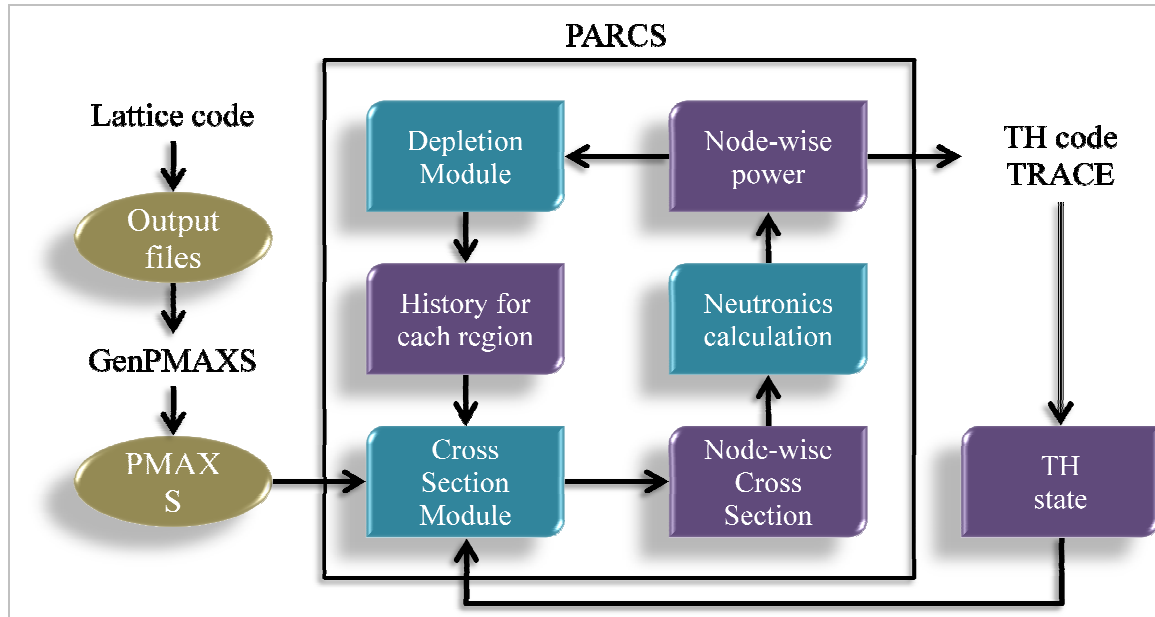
PARCS

Lattice code

Output files

GenPMAXS

PMAX S

Depletion Module

Node-wise power

TH code TRACE

History for each region

Neutronics calculation

Cross Section Module

Node-wise Cross Section

TH state